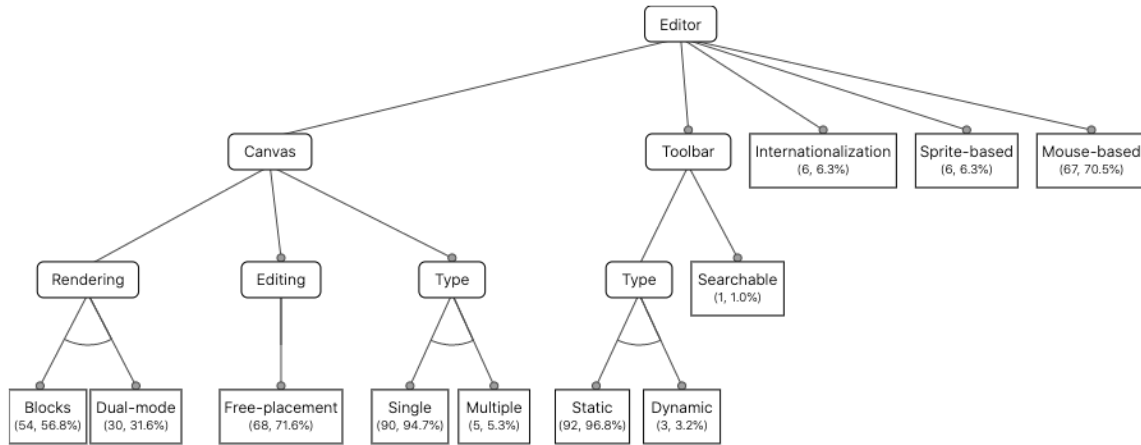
Editor

Canvas

Toolbar

Internationalization
(6, 6.3%)

Sprite-based
(6, 6.3%)

Mouse-based
(67, 70.5%)

Rendering

Editing

Type

Type

Searchable
(1, 1.0%)

Blocks
(54, 56.8%)

Dual-mode
(30, 31.6%)

Free-placement
(68, 71.6%)

Single
(90, 94.7%)

Multiple
(5, 5.3%)

Static
(92, 96.8%)

Dynamic
(3, 3.2%)